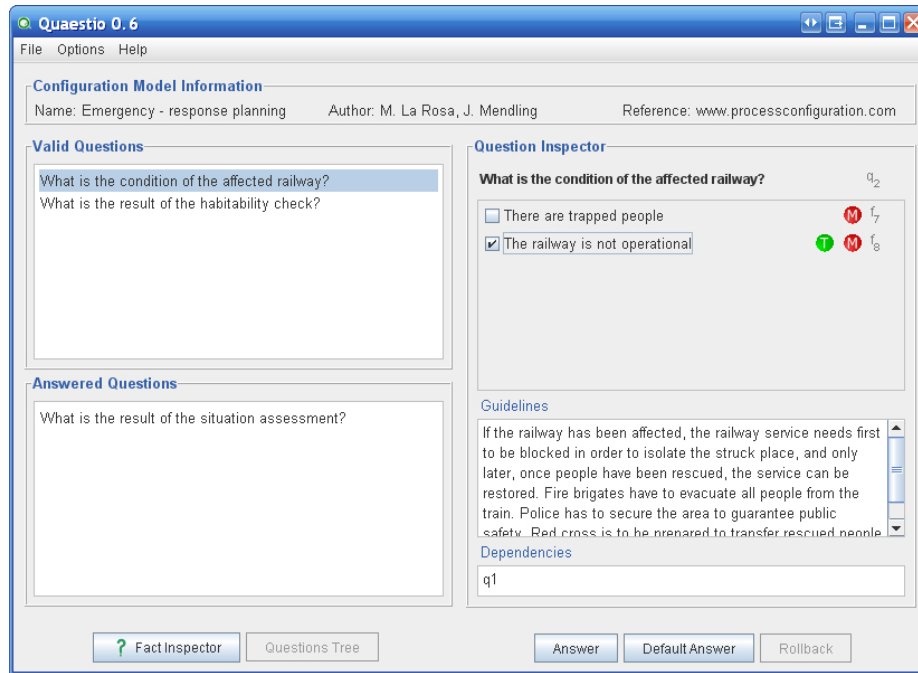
Quaestio 0.6

File Options Help

Configuration Model Information

Name: Emergency - response planning Author: M. La Rosa, J. Mendling Reference: www.processconfiguration.com

Valid Questions

What is the condition of the affected railway?
What is the result of the habitability check?

Answered Questions

What is the result of the situation assessment?

Question Inspector

What is the condition of the affected railway? $q_2$

There are trapped people M $f_7$

The railway is not operational T M $f_8$

Guidelines

If the railway has been affected, the railway service needs first to be blocked in order to isolate the struck place, and only later, once people have been rescued, the service can be restored. Fire brigates have to evacuate all people from the train. Police has to secure the area to guarantee public safety. Red cross is to be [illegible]

Dependencies

q1

? Fact Inspector Questions Tree Answer Default Answer Rollback